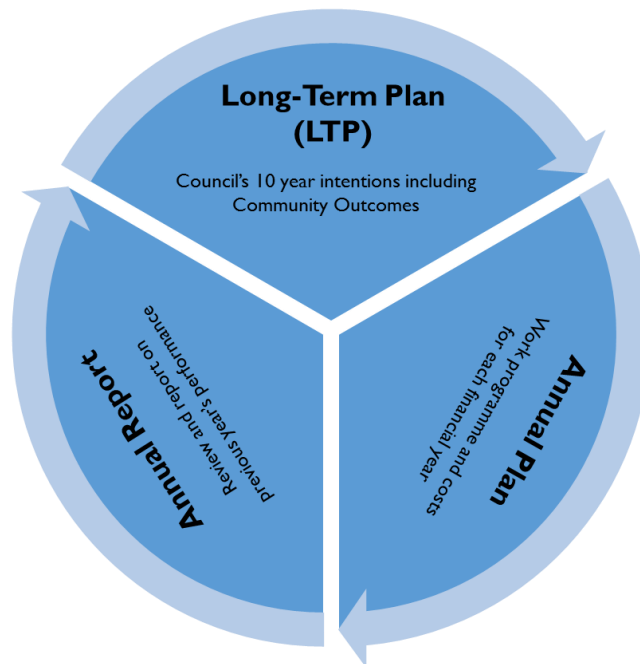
Long-Term Plan (LTP)

Council's 10 year intentions including Community Outcomes

Annual Plan

Work programme and costs for each financial year

Annual Report

Review and report on previous year's performance